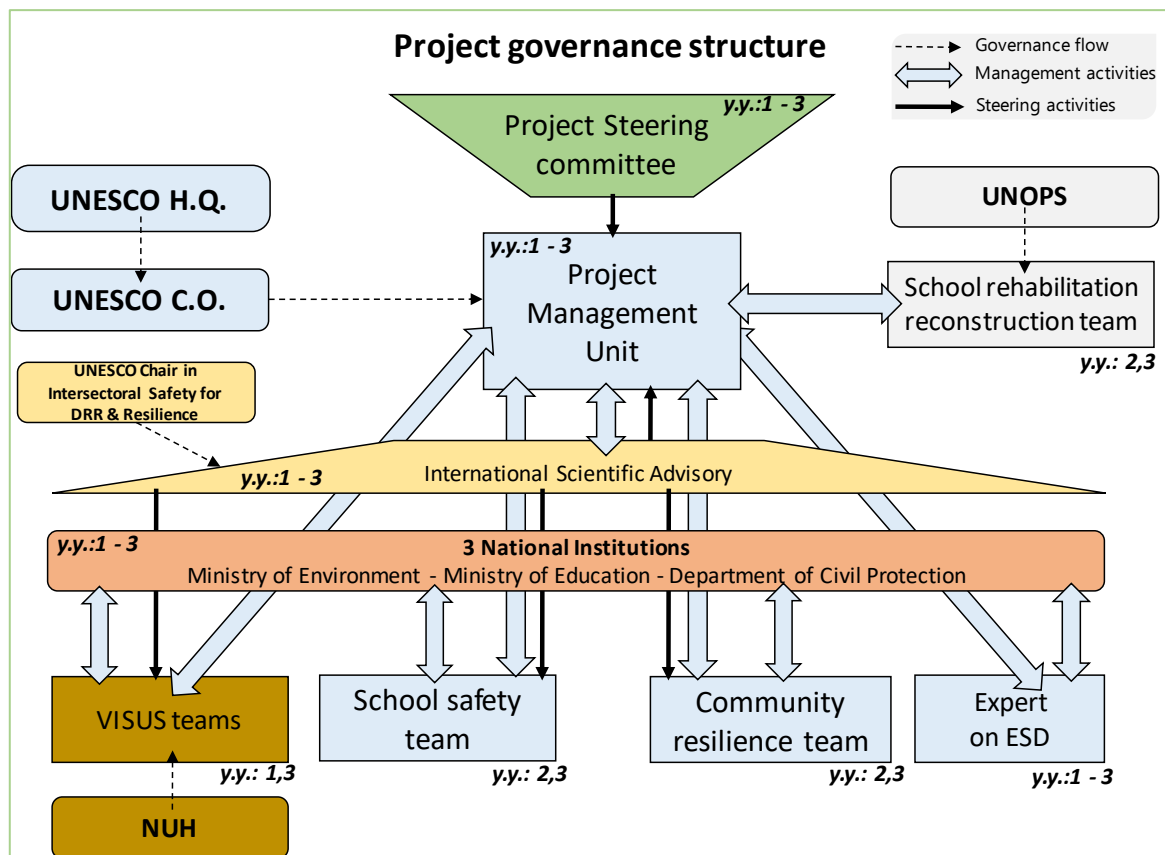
Project governance structure

Governance flow
Management activities
Steering activities

y.y.:1 - 3
Project Steering committee

UNESCO H.Q.

UNESCO C.O.

y.y.:1 - 3
Project Management Unit

UNOPS

School rehabilitation reconstruction team
y.y.: 2,3

UNESCO Chair in Intersectoral Safety for DRR & Resilience

y.y.:1 - 3
International Scientific Advisory

y.y.:1 - 3
3 National Institutions
Ministry of Environment - Ministry of Education - Department of Civil Protection

VISUS teams
y.y.: 1,3

School safety team
y.y.: 2,3

Community resilience team
y.y.: 2,3

Expert on ESD
y.y.:1 - 3

NUH